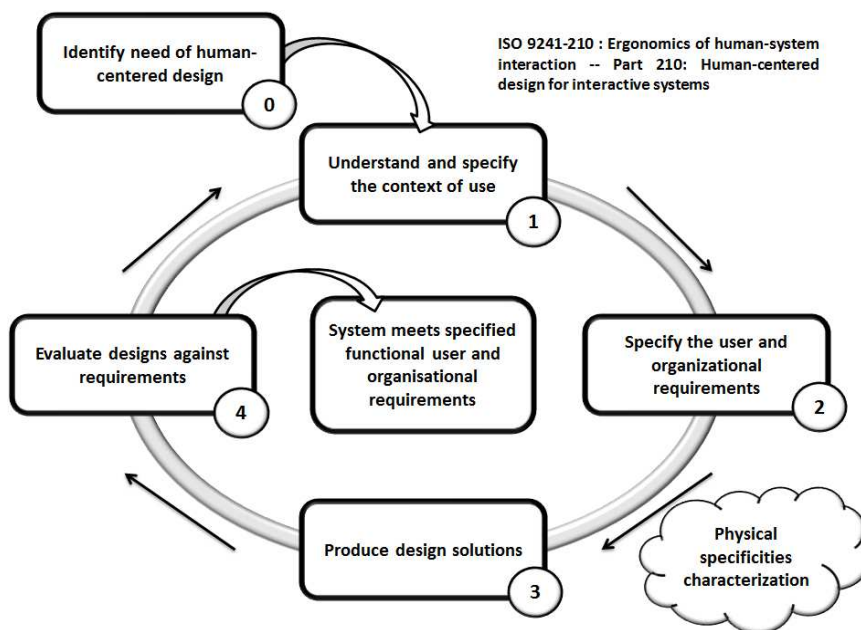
Identify need of human-centered design

0

ISO 9241-210 : Ergonomics of human-system interaction -- Part 210: Human-centered design for interactive systems

Understand and specify the context of use

1

Specify the user and organizational requirements

2

Produce design solutions

3

Physical specificities characterization

Evaluate designs against requirements

4

System meets specified functional user and organisational requirements